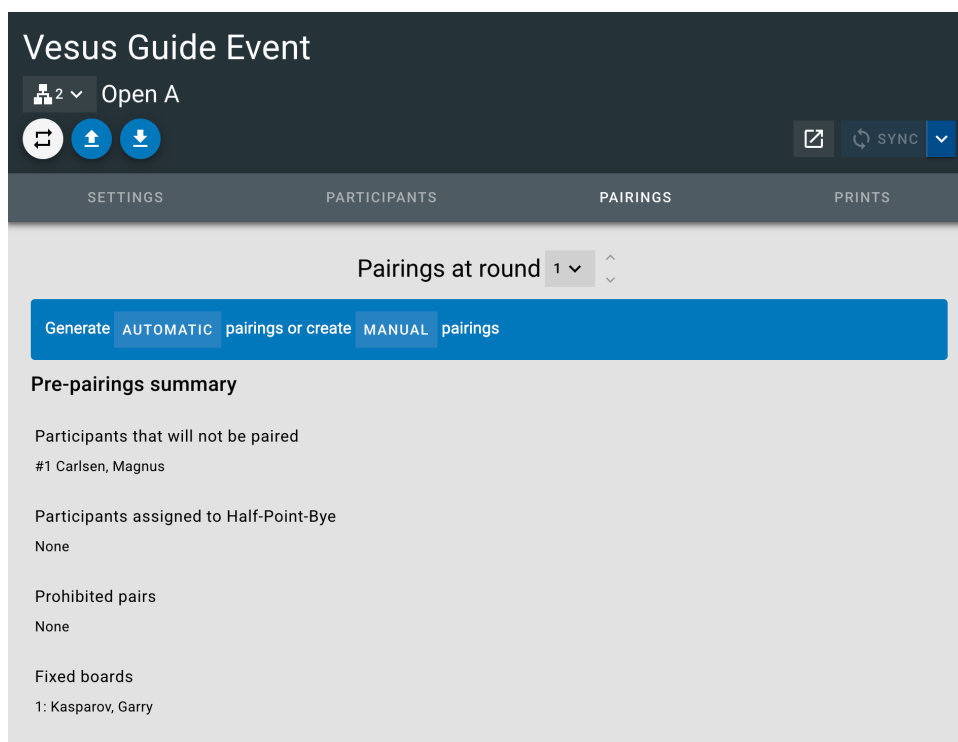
Vesus Guide Event

2 Open A

SYNC

SETTINGS PARTICIPANTS PAIRINGS PRINTS

Pairings at round 1

Generate AUTOMATIC pairings or create MANUAL pairings

Pre-pairings summary

Participants that will not be paired

#1 Carlsen, Magnus

Participants assigned to Half-Point-Bye

None

Prohibited pairs

None

Fixed boards

1: Kasparov, Garry